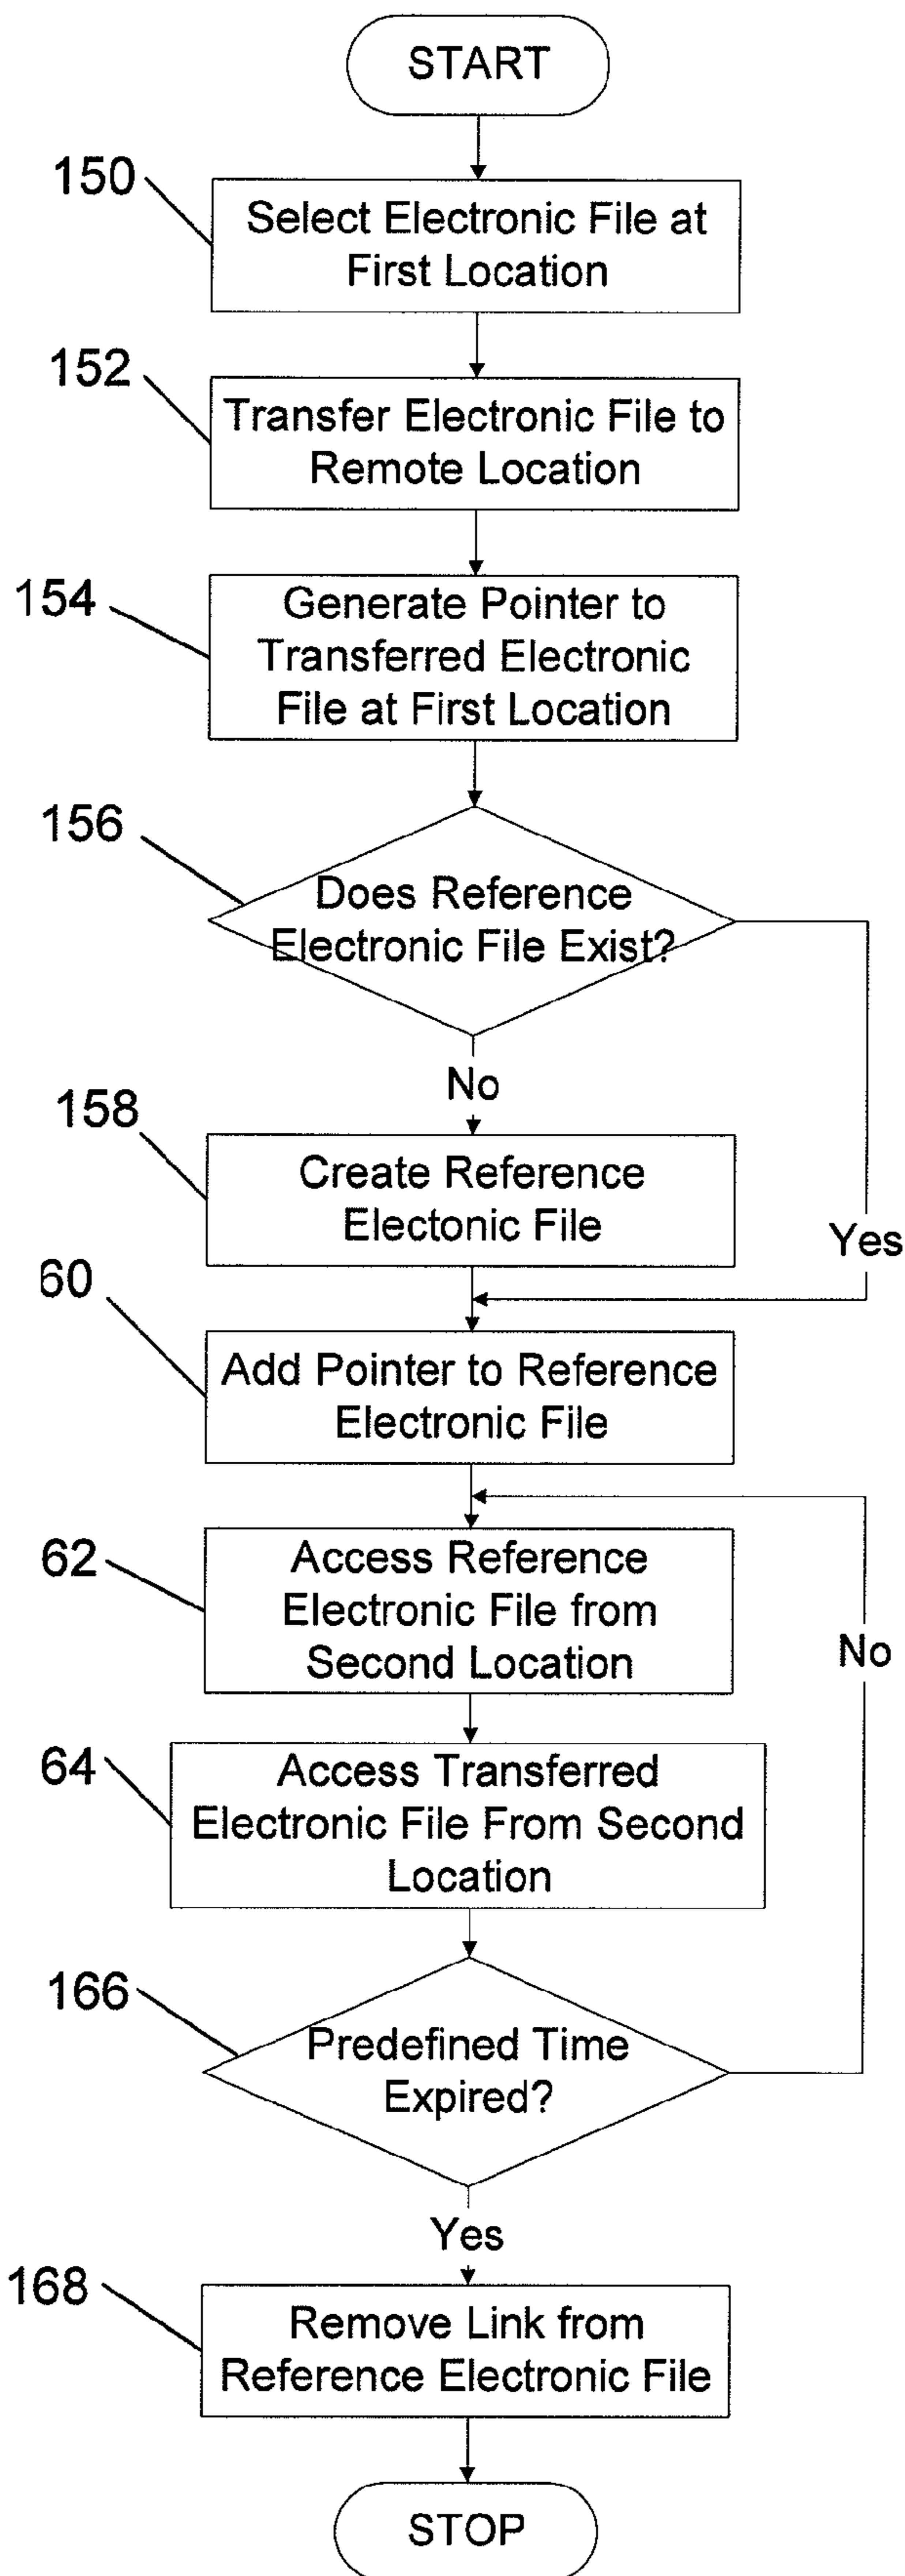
START

150 Select Electronic File at First Location

152 Transfer Electronic File to Remote Location

154 Generate Pointer to Transferred Electronic File at First Location

156 Does Reference Electronic File Exist?

No

Yes

158 Create Reference Electonic File

60 Add Pointer to Reference Electronic File

62 Access Reference Electronic File from Second Location

No

64 Access Transferred Electronic File From Second Location

166 Predefined Time Expired?

Yes

168 Remove Link from Reference Electronic File

STOP